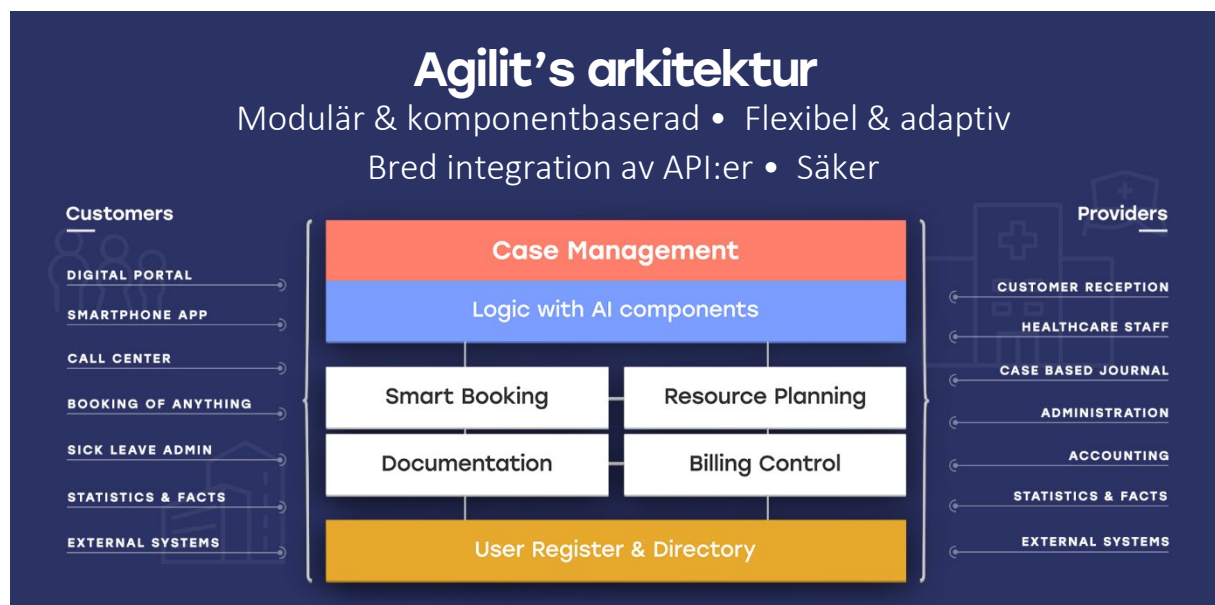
Agilit’s arkitektur

Modulär & komponentbaserad • Flexibel & adaptiv

Bred integration av API:er • Säker

Customers

DIGITAL PORTAL

SMARTPHONE APP

CALL CENTER

BOOKING OF ANYTHING

SICK LEAVE ADMIN

STATISTICS & FACTS

EXTERNAL SYSTEMS

Case Management

Logic with AI components

Smart Booking

Resource Planning

Documentation

Billing Control

User Register & Directory

Providers

CUSTOMER RECEPTION

HEALTHCARE STAFF

CASE BASED JOURNAL

ADMINISTRATION

ACCOUNTING

STATISTICS & FACTS

EXTERNAL SYSTEMS